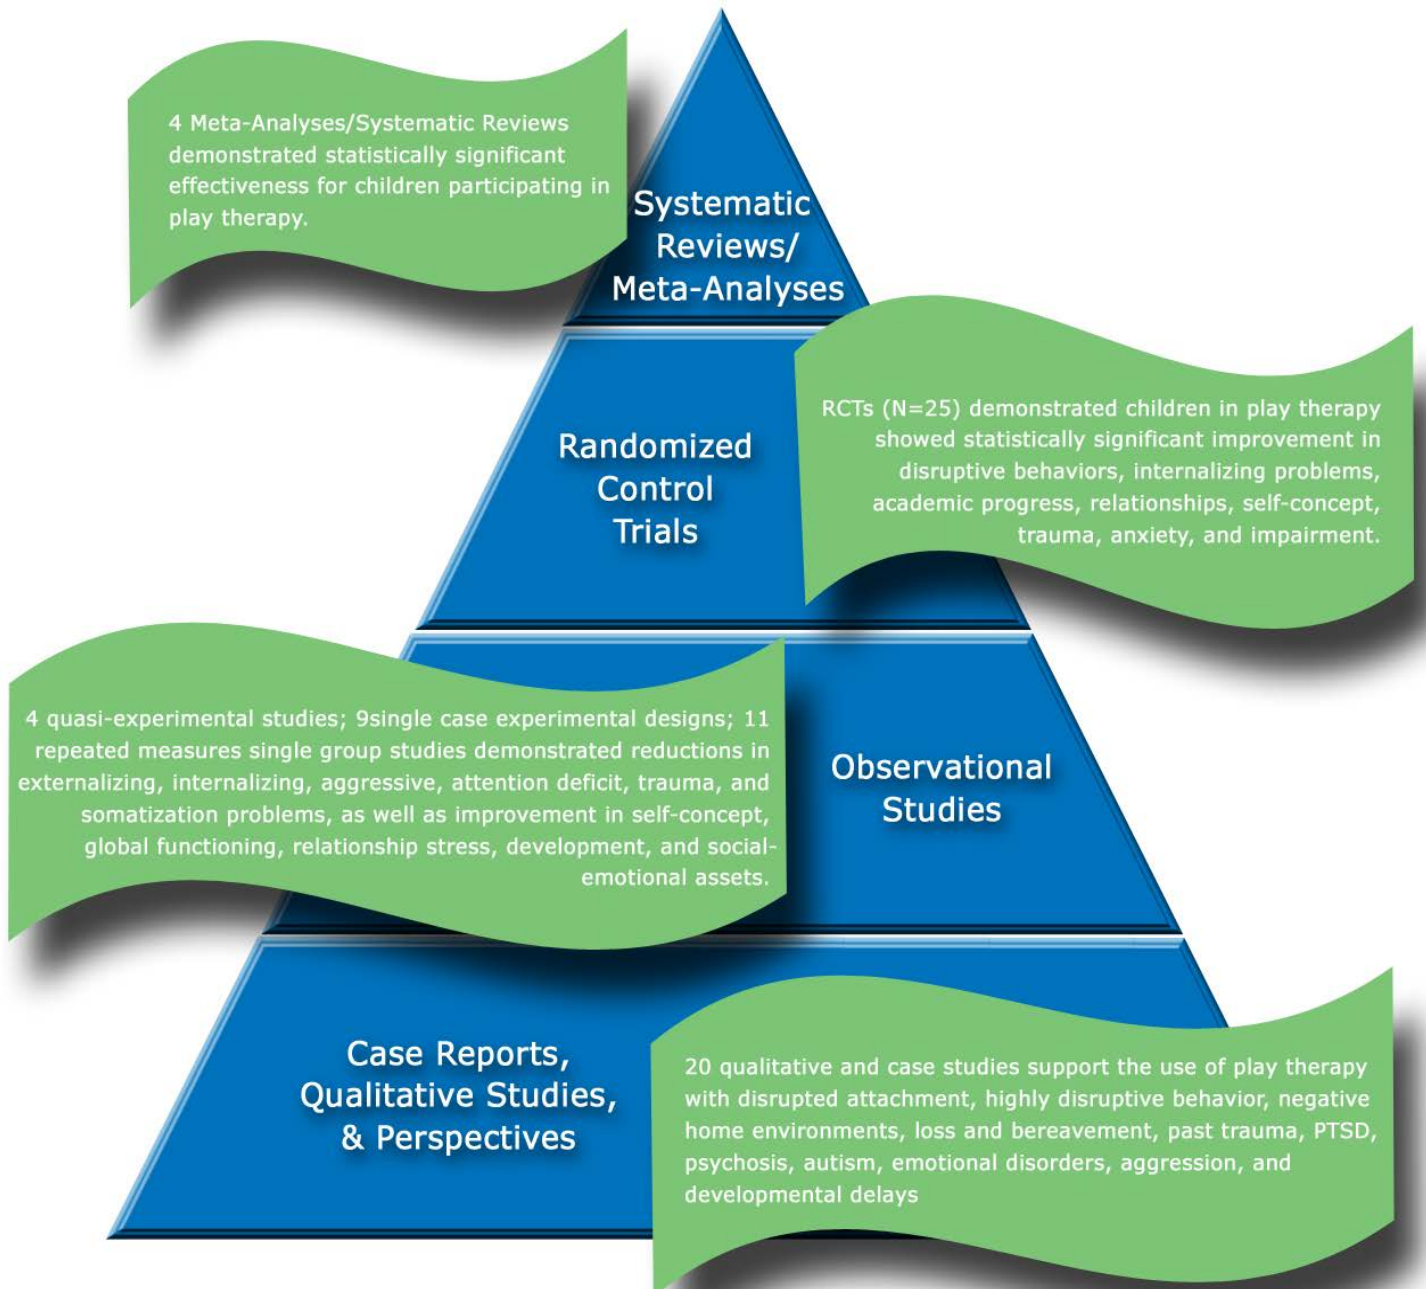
4 Meta-Analyses/Systematic Reviews demonstrated statistically significant effectiveness for children participating in play therapy.

Systematic Reviews/ Meta-Analyses

Randomized Control Trials

RCTs (N=25) demonstrated children in play therapy showed statistically significant improvement in disruptive behaviors, internalizing problems, academic progress, relationships, self-concept, trauma, anxiety, and impairment.

4 quasi-experimental studies; 9single case experimental designs; 11 repeated measures single group studies demonstrated reductions in externalizing, internalizing, aggressive, attention deficit, trauma, and somatization problems, as well as improvement in self-concept, global functioning, relationship stress, development, and social-emotional assets.

Observational Studies

Case Reports, Qualitative Studies, & Perspectives

20 qualitative and case studies support the use of play therapy with disrupted attachment, highly disruptive behavior, negative home environments, loss and bereavement, past trauma, PTSD, psychosis, autism, emotional disorders, aggression, and developmental delays